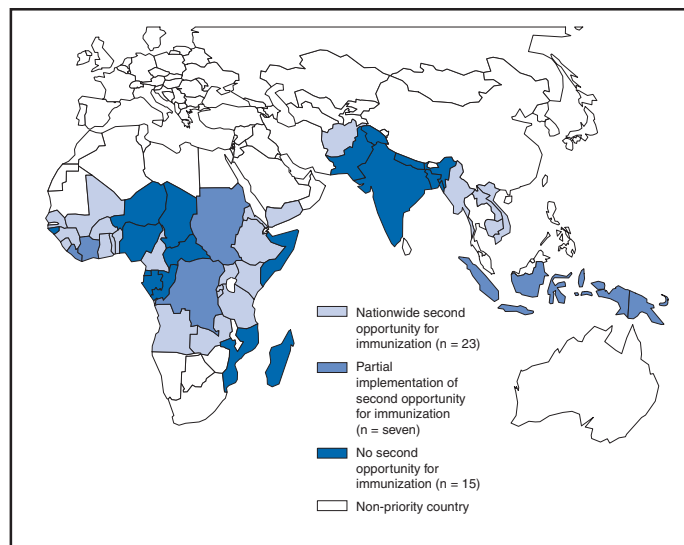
Nationwide second opportunity for immunization (n = 23)

Partial implementation of second opportunity for immunization (n = seven)

No second opportunity for immunization (n = 15)

Non-priority country